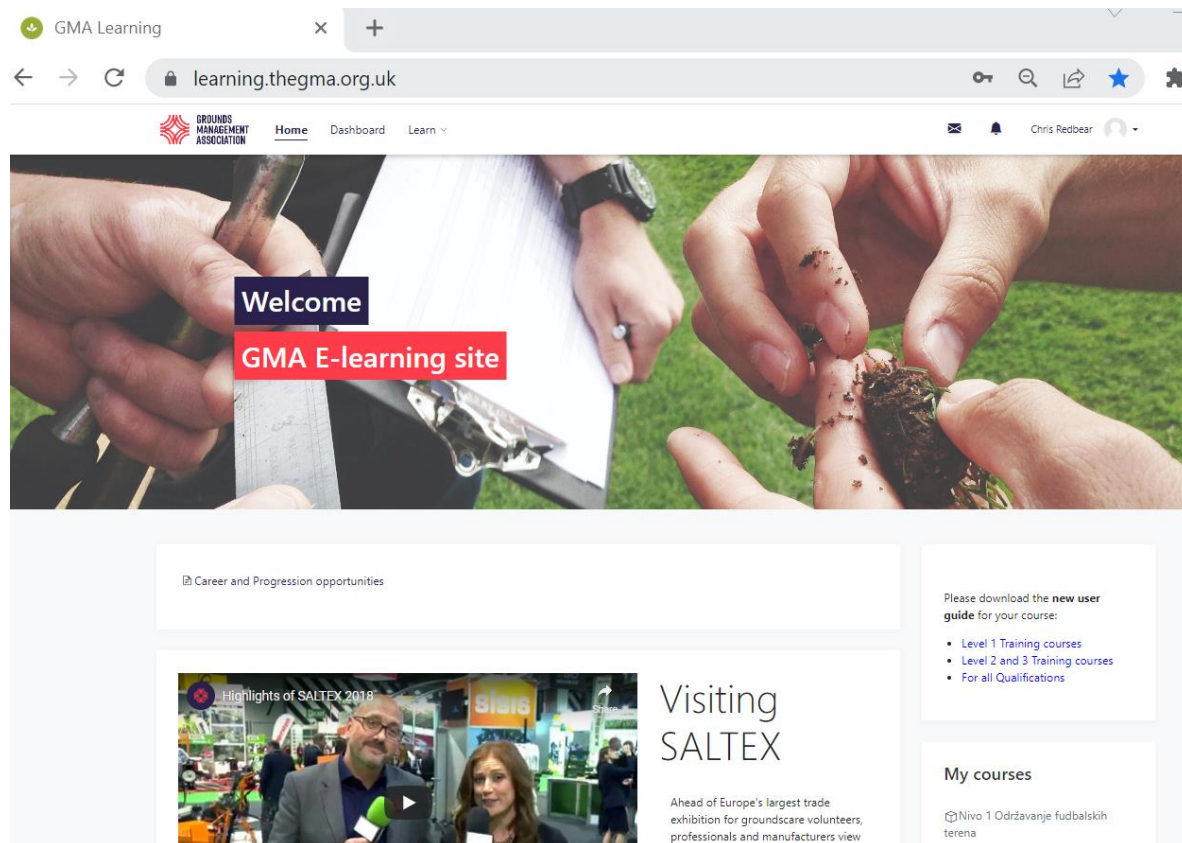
GMA Learning

learning.thegma.org.uk

GROUNDS MANAGEMENT ASSOCIATION

Home Dashboard Learn

Chris Redbear

Welcome

GMA E-learning site

Career and Progression opportunities

Highlights of SALTEX 2018

Share

Visiting SALTEX

Ahead of Europe's largest trade exhibition for groundscare volunteers, professionals and manufacturers view

Please download the **new user guide** for your course:

- Level 1 Training courses
- Level 2 and 3 Training courses
- For all Qualifications

My courses

Nivo 1 Održavanje fudbalskih terena